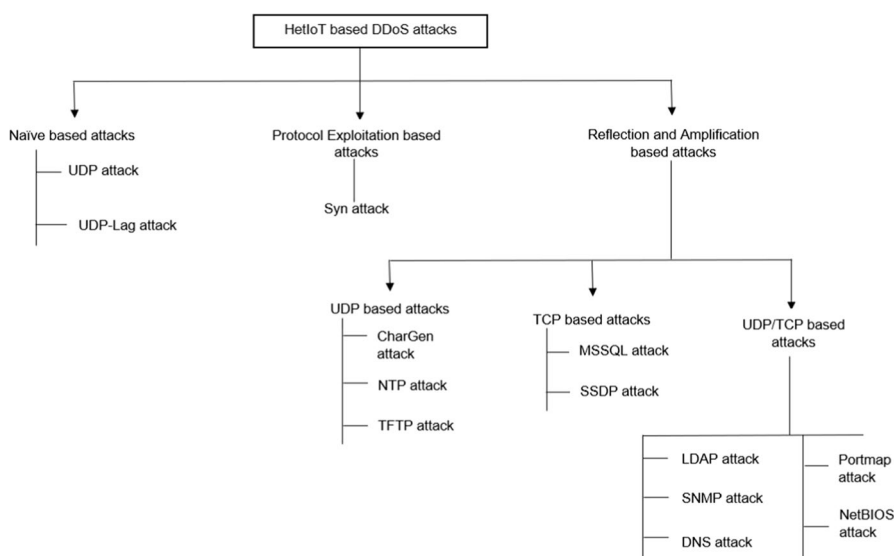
HetIoT based DDoS attacks

Naïve based attacks

UDP attack

UDP-Lag attack

Protocol Exploitation based attacks

Syn attack

Reflection and Amplification based attacks

UDP based attacks

CharGen attack

NTP attack

TFTP attack

TCP based attacks

MSSQL attack

SSDP attack

UDP/TCP based attacks

LDAP attack

SNMP attack

DNS attack

Portmap attack

NetBIOS attack